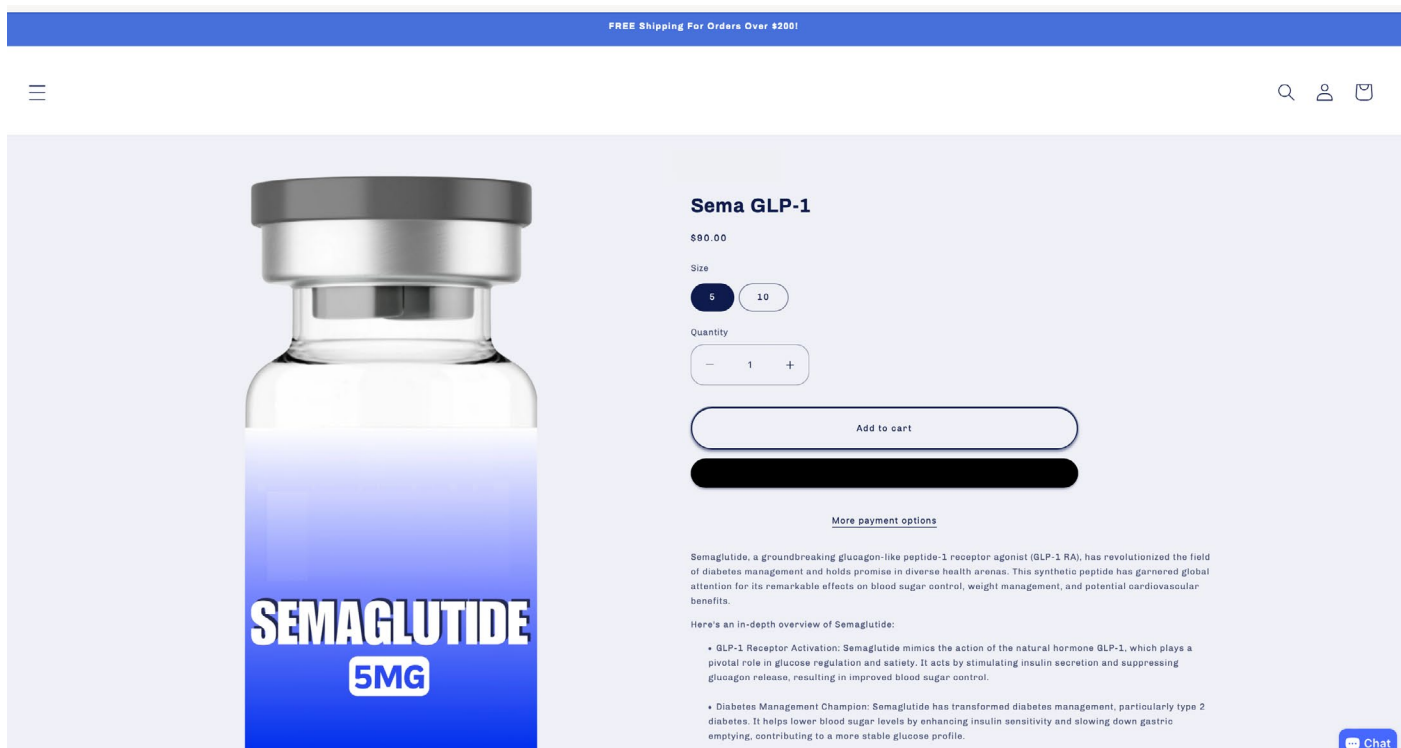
FREE Shipping For Orders Over $200!

SEMAGLUTIDE
5MG

Sema GLP-1

$90.00

Size

5 10

Quantity

− 1 +

Add to cart

More payment options

Semaglutide, a groundbreaking glucagon-like peptide-1 receptor agonist (GLP-1 RA), has revolutionized the field of diabetes management and holds promise in diverse health arenas. This synthetic peptide has garnered global attention for its remarkable effects on blood sugar control, weight management, and potential cardiovascular benefits.

Here's an in-depth overview of Semaglutide:

• GLP-1 Receptor Activation: Semaglutide mimics the action of the natural hormone GLP-1, which plays a pivotal role in glucose regulation and satiety. It acts by stimulating insulin secretion and suppressing glucagon release, resulting in improved blood sugar control.

• Diabetes Management Champion: Semaglutide has transformed diabetes management, particularly type 2 diabetes. It helps lower blood sugar levels by enhancing insulin sensitivity and slowing down gastric emptying, contributing to a more stable glucose profile.

Chat